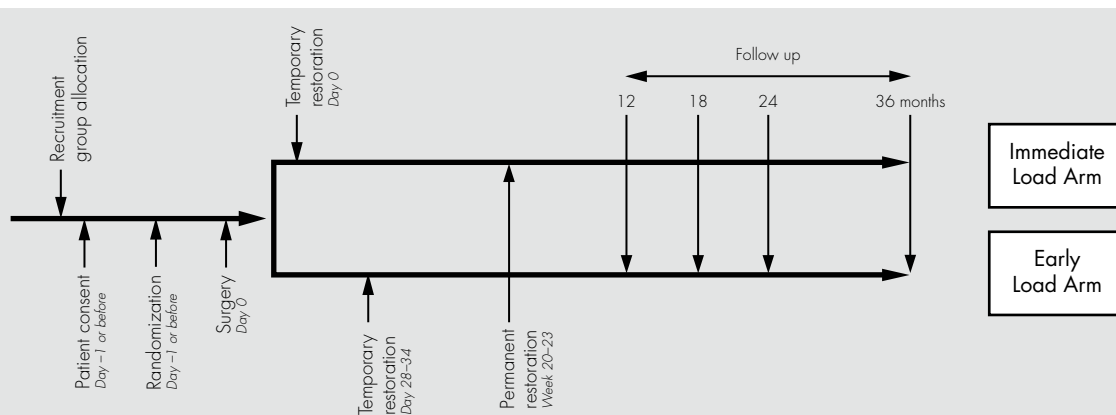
Recruitment group allocation

Patient consent
Day −1 or before

Randomization
Day −1 or before

Surgery
Day 0

Temporary restoration
Day 0

Temporary restoration
Day 28–34

Permanent restoration
Week 20–23

Follow up

12

18

24

36 months

Immediate Load Arm

Early Load Arm